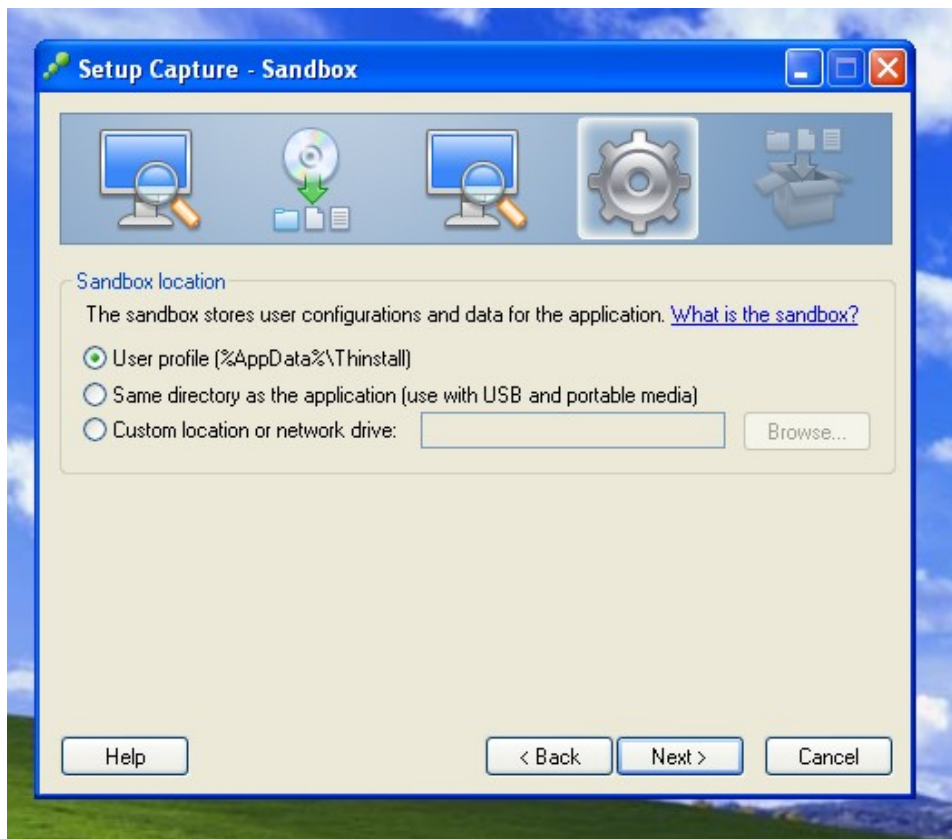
Setup Capture - Sandbox

Sandbox location

The sandbox stores user configurations and data for the application. What is the sandbox?

User profile (%AppData%\Thinstall)

Same directory as the application (use with USB and portable media)

Custom location or network drive:

Browse...

Help

< Back

Next >

Cancel